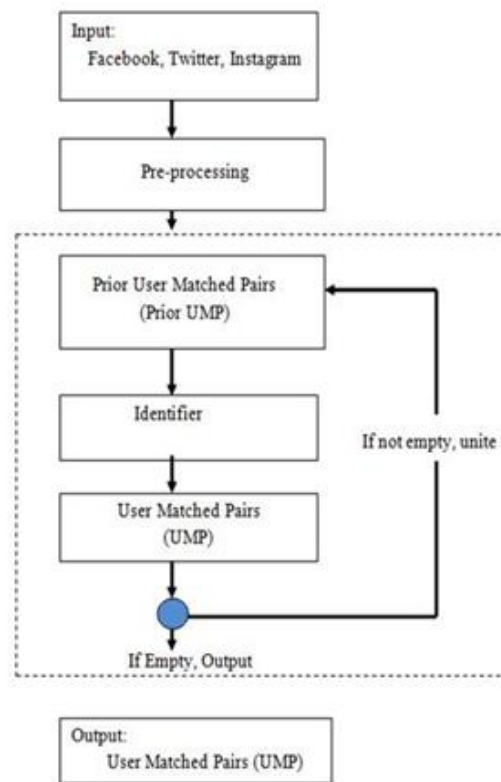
Input:
Facebook, Twitter, Instagram

Pre-processing

Prior User Matched Pairs
(Prior UMP)

Identifier

User Matched Pairs
(UMP)

If not empty, unite

If Empty, Output

Output:
User Matched Pairs (UMP)